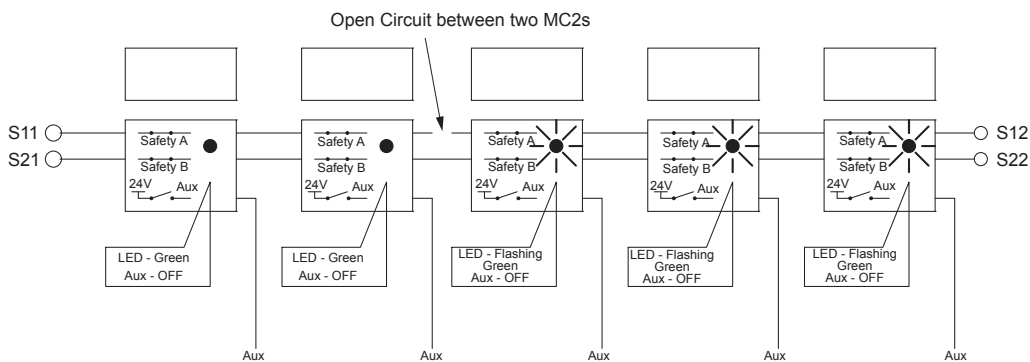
Open Circuit between two MC2s

S11
S21

Safety A
Safety B
24V
Aux
LED - Green
Aux - OFF
Aux

Safety A
Safety B
24V
Aux
LED - Green
Aux - OFF
Aux

Safety A
Safety B
24V
Aux
LED - Flashing Green
Aux - OFF
Aux

Safety A
Safety B
24V
Aux
LED - Flashing Green
Aux - OFF
Aux

Safety A
Safety B
24V
Aux
LED - Flashing Green
Aux - OFF
Aux

S12
S22